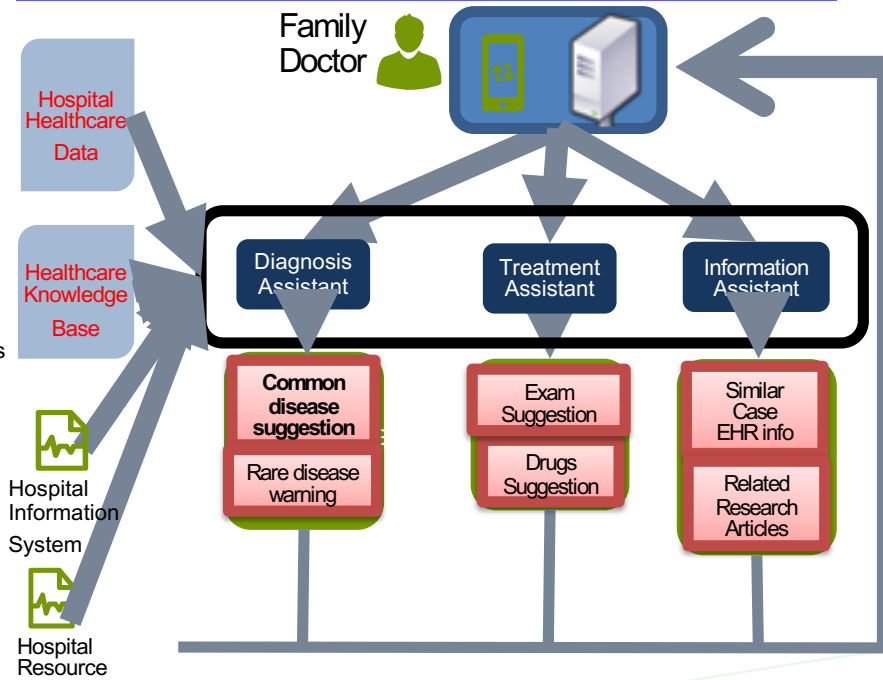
Family Doctor

Hospital Healthcare Data

Healthcare Knowledge Base

s

Diagnosis Assistant

Treatment Assistant

Information Assistant

Common disease suggestion

Rare disease warning

Exam Suggestion

Drugs Suggestion

Similar Case EHR info

Related Research Articles

Hospital Information System

Hospital Resource